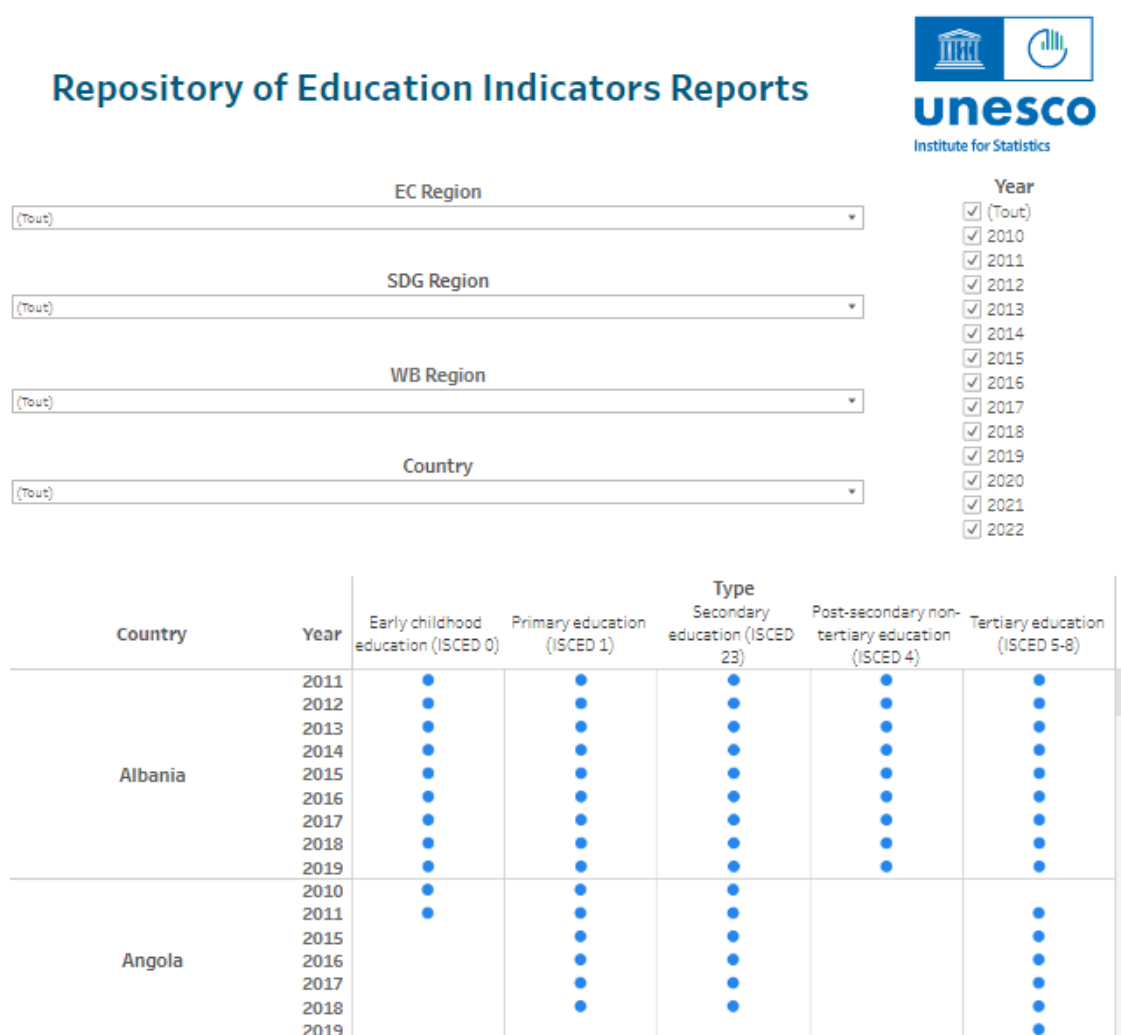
Repository of Education Indicators Reports

unesco
Institute for Statistics

EC Region
(Tout)

SDG Region
(Tout)

WB Region
(Tout)

Country
(Tout)

Year
(Tout)
2010
2011
2012
2013
2014
2015
2016
2017
2018
2019
2020
2021
2022

Type

| Country | Year | Early childhood education (ISCED 0) | Primary education (ISCED 1) | Secondary education (ISCED 23) | Post-secondary non-tertiary education (ISCED 4) | Tertiary education (ISCED 5-8) |
|---|---|---|---|---|---|---|
| Albania | 2011 | ● | ● | ● | ● | ● |
| | 2012 | ● | ● | ● | ● | ● |
| | 2013 | ● | ● | ● | ● | ● |
| | 2014 | ● | ● | ● | ● | ● |
| | 2015 | ● | ● | ● | ● | ● |
| | 2016 | ● | ● | ● | ● | ● |
| | 2017 | ● | ● | ● | ● | ● |
| | 2018 | ● | ● | ● | ● | ● |
| | 2019 | ● | ● | ● | ● | ● |
| Angola | 2010 | ● | ● | ● | | |
| | 2011 | ● | ● | ● | | ● |
| | 2015 | | ● | ● | | ● |
| | 2016 | | ● | ● | | ● |
| | 2017 | | ● | ● | | ● |
| | 2018 | | ● | ● | | ● |
| | 2019 | | | | | ● |